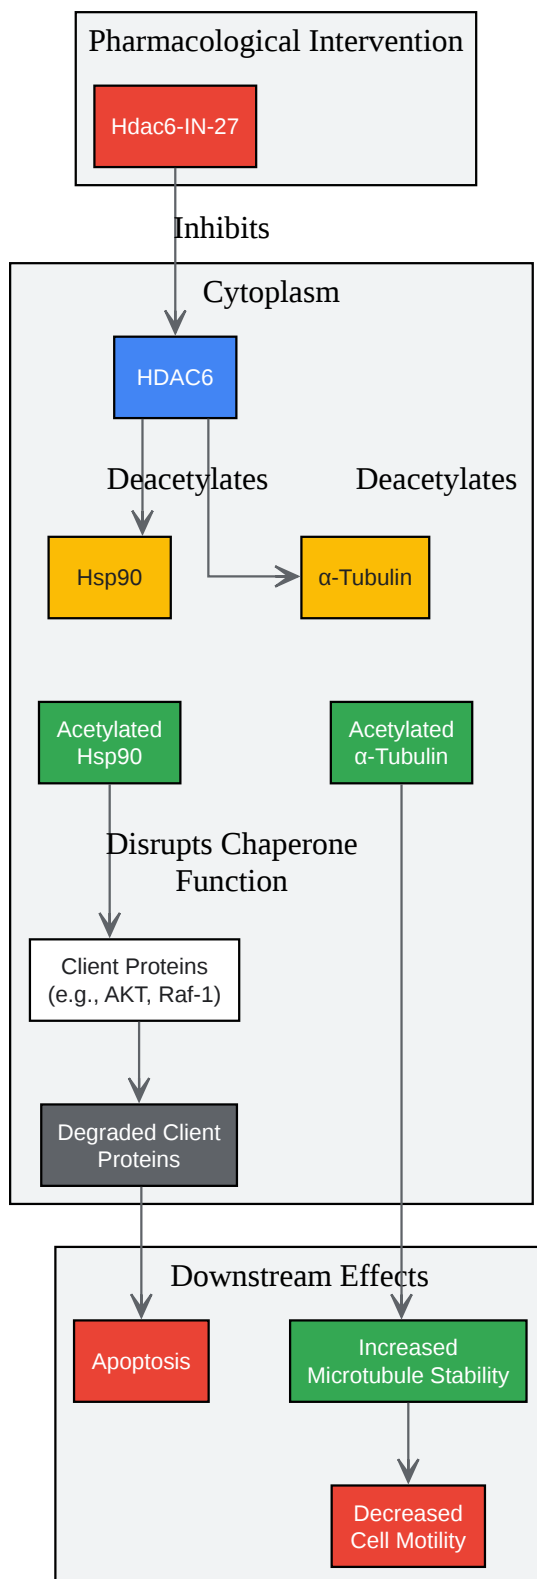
Pharmacological Intervention

Hdac6-IN-27

Inhibits

Cytoplasm

HDAC6

Deacetylates

Deacetylates

Hsp90

α-Tubulin

Acetylated Hsp90

Acetylated α-Tubulin

Disrupts Chaperone Function

Client Proteins (e.g., AKT, Raf-1)

Degraded Client Proteins

Downstream Effects

Apoptosis

Increased Microtubule Stability

Decreased Cell Motility